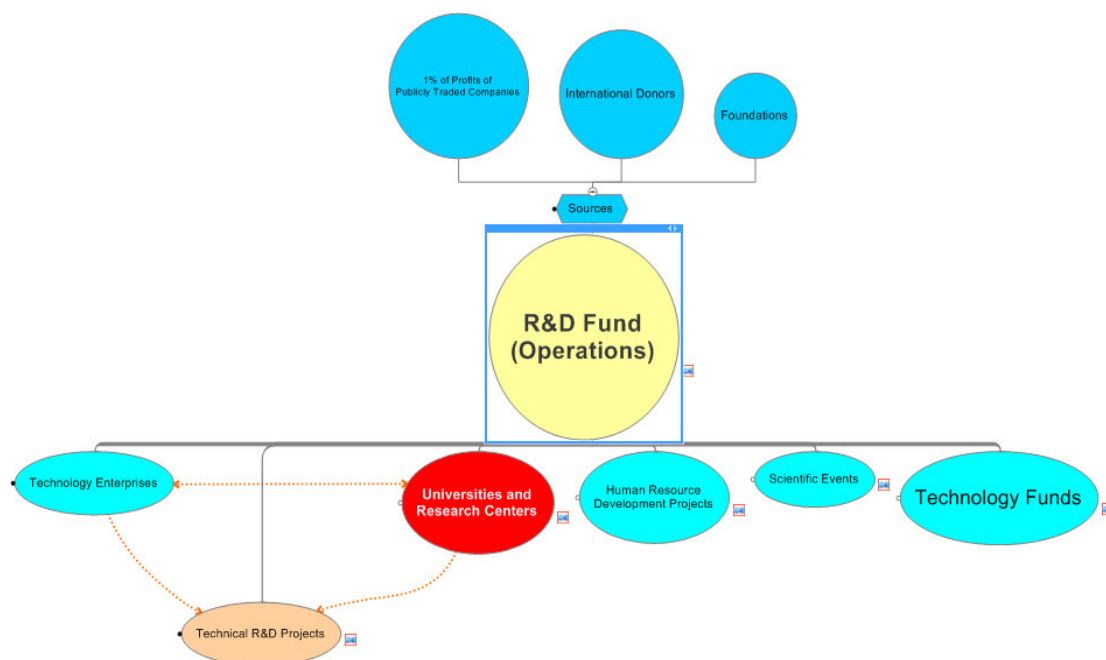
1% of Profits of Publicly Traded Companies

International Donors

Foundations

Sources

R&D Fund (Operations)

Technology Enterprises

Universities and Research Centers

Human Resource Development Projects

Scientific Events

Technology Funds

Technical R&D Projects